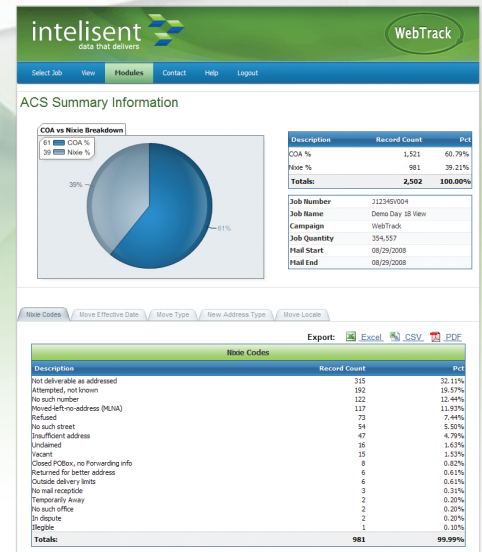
intelisent
data that delivers

WebTrack

Select Job View Modules Contact Help Logout

ACS Summary Information

COA vs Nixie Breakdown

61 COA %
39 Nixie %

39%

61%

| Description | Record Count | Pct |
|---|---|---|
| COA % | 1,521 | 60.79% |
| Nixie % | 981 | 39.21% |
| Totals: | 2,502 | 100.00% |

| Job Number | J12345V004 |
|---|---|
| Job Name | Demo Day 18 View |
| Campaign | WebTrack |
| Job Quantity | 354,557 |
| Mail Start | 08/29/2008 |
| Mail End | 08/29/2008 |

Nixie Codes | Move Effective Date | Move Type | New Address Type | Move Locale

Export: Excel CSV PDF

Nixie Codes

| Description | Record Count | Pct |
|---|---|---|
| Not deliverable as addressed | 315 | 32.11% |
| Attempted, not known | 192 | 19.57% |
| No such number | 122 | 12.44% |
| Moved-left-no-address (MLNA) | 117 | 11.93% |
| Refused | 73 | 7.44% |
| No such street | 54 | 5.50% |
| Insufficient address | 47 | 4.79% |
| Unclaimed | 16 | 1.63% |
| Vacant | 15 | 1.53% |
| Closed POBox, no Forwarding info | 8 | 0.82% |
| Returned for better address | 6 | 0.61% |
| Outside delivery limits | 6 | 0.61% |
| No mail receptide | 3 | 0.31% |
| Temporarily Away | 2 | 0.20% |
| No such office | 2 | 0.20% |
| In dispute | 2 | 0.20% |
| Illegible | 1 | 0.10% |
| Totals: | 981 | 99.99% |